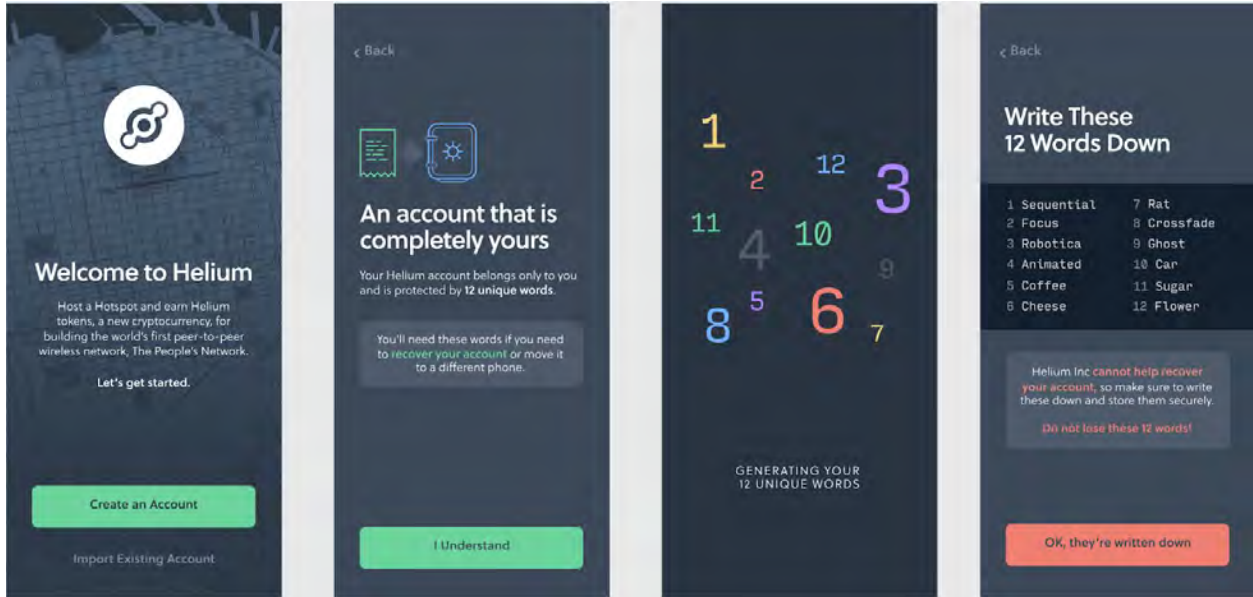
Welcome to Helium

Host a Hotspot and earn Helium tokens, a new cryptocurrency, for building the world's first peer-to-peer wireless network, The People's Network.

Let's get started.

Create an Account

Import Existing Account

‹ Back

An account that is completely yours

Your Helium account belongs only to you and is protected by 12 unique words.

You'll need these words if you need to recover your account or move it to a different phone.

I Understand

1 12 2 3 11 10 4 9 5 6 8 7

GENERATING YOUR 12 UNIQUE WORDS

‹ Back

Write These 12 Words Down

1 Sequential
2 Focus
3 Robotica
4 Animated
5 Coffee
6 Cheese
7 Rat
8 Crossfade
9 Ghost
10 Car
11 Sugar
12 Flower

Helium Inc cannot help recover your account, so make sure to write these down and store them securely.

Do not lose these 12 words!

OK, they're written down